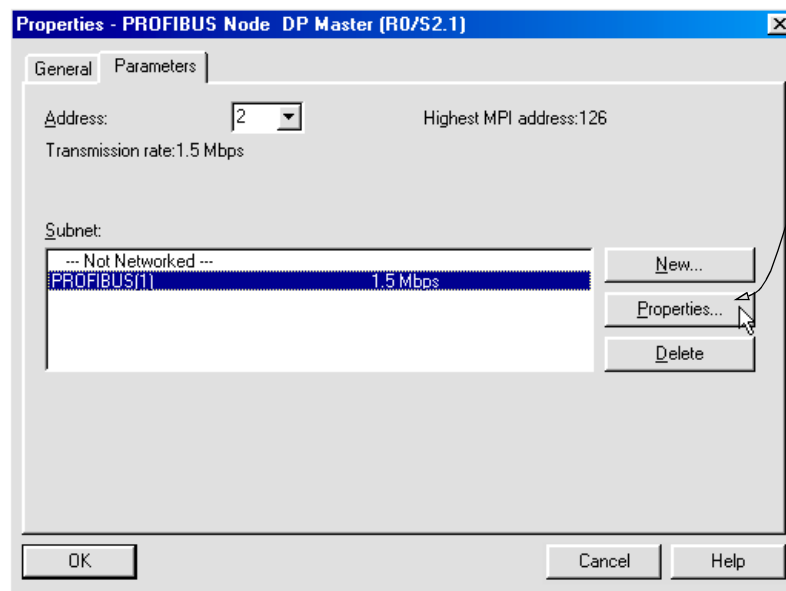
Properties - PROFIBUS Node DP Master (R0/S2.1)

General | Parameters

Address: 2

Highest MPI address:126

Transmission rate:1.5 Mbps

Subnet:

--- Not Networked ---
PROFIBUS(1) 1.5 Mbps

New...

Properties...

Delete

OK

Cancel

Help